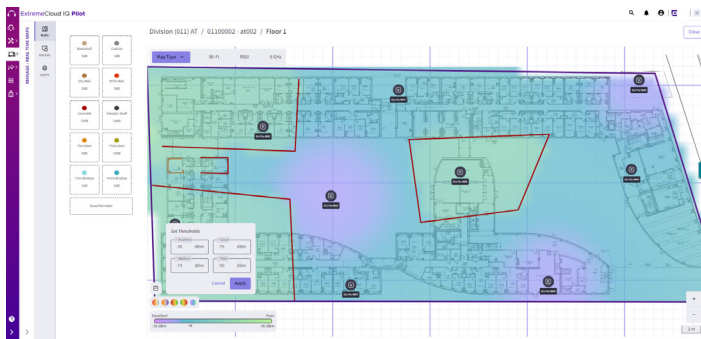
ExtremeCloud IQ Pilot

Division (011) AT / 01100002 - at002 / Floor 1

Close

Floor Type

Wi-Fi

RSSI

6 GHz

Walls

Devices

Layers

Brickwall
Cubicle
Dry Wall
Brick Wall
Concrete
Elevator Shaft
Thin Door
Thick Door
Thin Window
Thick Window

Draw Perimeter

Set Thresholds

Excellent
-35 dBm
Good
-73 dBm
Medium
-73 dBm
Poor
-90 dBm

Cancel
Apply

Excellent
Poor
-35 dBm
-90 dBm

2 m